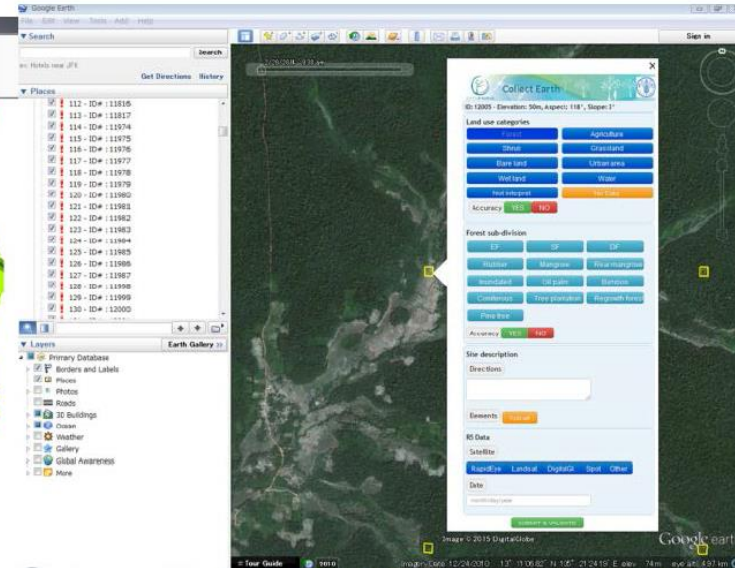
Google Earth
File Edit View Tools Add Help
Search
Search
ex: Hotels near JFK
Get Directions History
Places
112 - ID# : 11816
113 - ID# : 11817
114 - ID# : 11974
115 - ID# : 11975
116 - ID# : 11976
117 - ID# : 11977
118 - ID# : 11978
119 - ID# : 11979
120 - ID# : 11980
121 - ID# : 11981
122 - ID# : 11982
123 - ID# : 11983
124 - ID# : 11984
125 - ID# : 11985
126 - ID# : 11986
127 - ID# : 11987
128 - ID# : 11998
129 - ID# : 11999
130 - ID# : 12000
Layers
Earth Gallery »
Primary Database
Borders and Labels
Places
Photos
Roads
3D Buildings
Ocean
Weather
Gallery
Global Awareness
More
Sign in
Collect Earth
ID: 12005 - Elevation: 50m, Aspect: 118°, Slope: 1°
Land use categories
Forest
Agriculture
Shrub
Grassland
Bare land
Urban area
Wet land
Water
Not interpret
No Data
Accuracy YES NO
Forest sub-division
EF
SF
DF
Rubber
Mangrove
Rice mangrove
Inundated
Oil palm
Bamboo
Coniferous
Tree plantation
Regrowth forest
Pine tree
Accuracy YES NO
Site description
Directions
Elements
RS Data
Satellite
RapidEye
Landsat
DigitalGl
Spot
Other
Date
month/day/year
SUBMIT & VALIDATE
Image © 2015 DigitalGlobe
Google earth
Tour Guide
Imagery Date: 12/24/2010
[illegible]